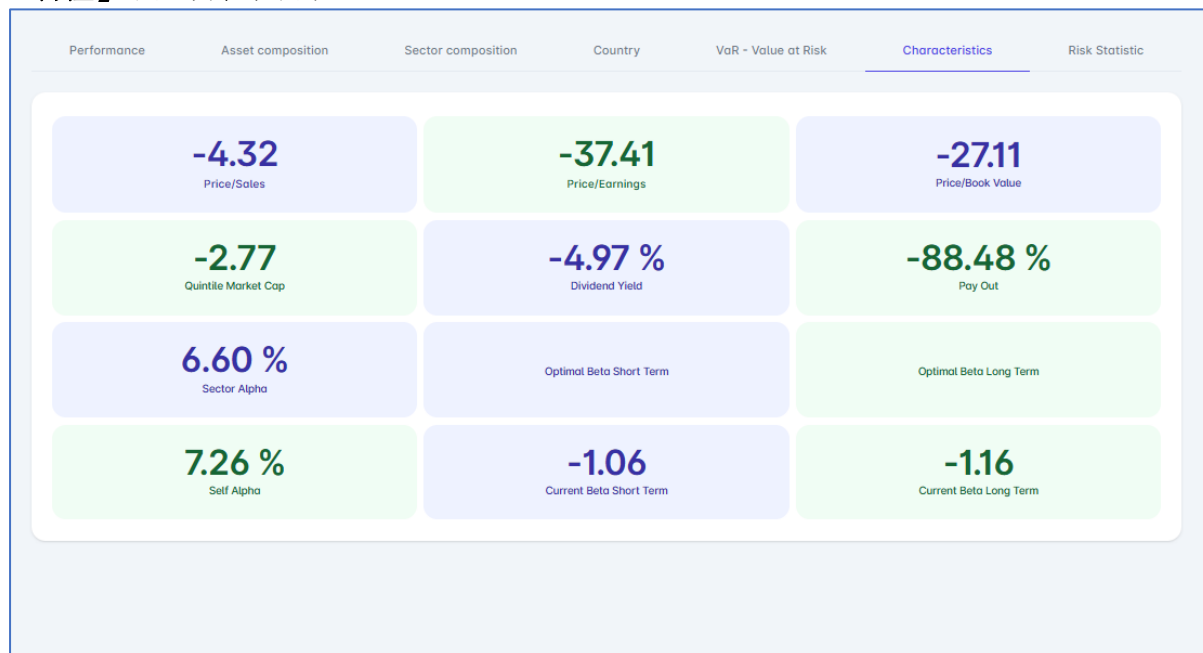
Performance Asset composition Sector composition Country VaR - Value at Risk Characteristics Risk Statistic

-4.32
Price/Sales

-37.41
Price/Earnings

-27.11
Price/Book Value

-2.77
Quintile Market Cap

-4.97 %
Dividend Yield

-88.48 %
Pay Out

6.60 %
Sector Alpha

Optimal Beta Short Term

Optimal Beta Long Term

7.26 %
Self Alpha

-1.06
Current Beta Short Term

-1.16
Current Beta Long Term